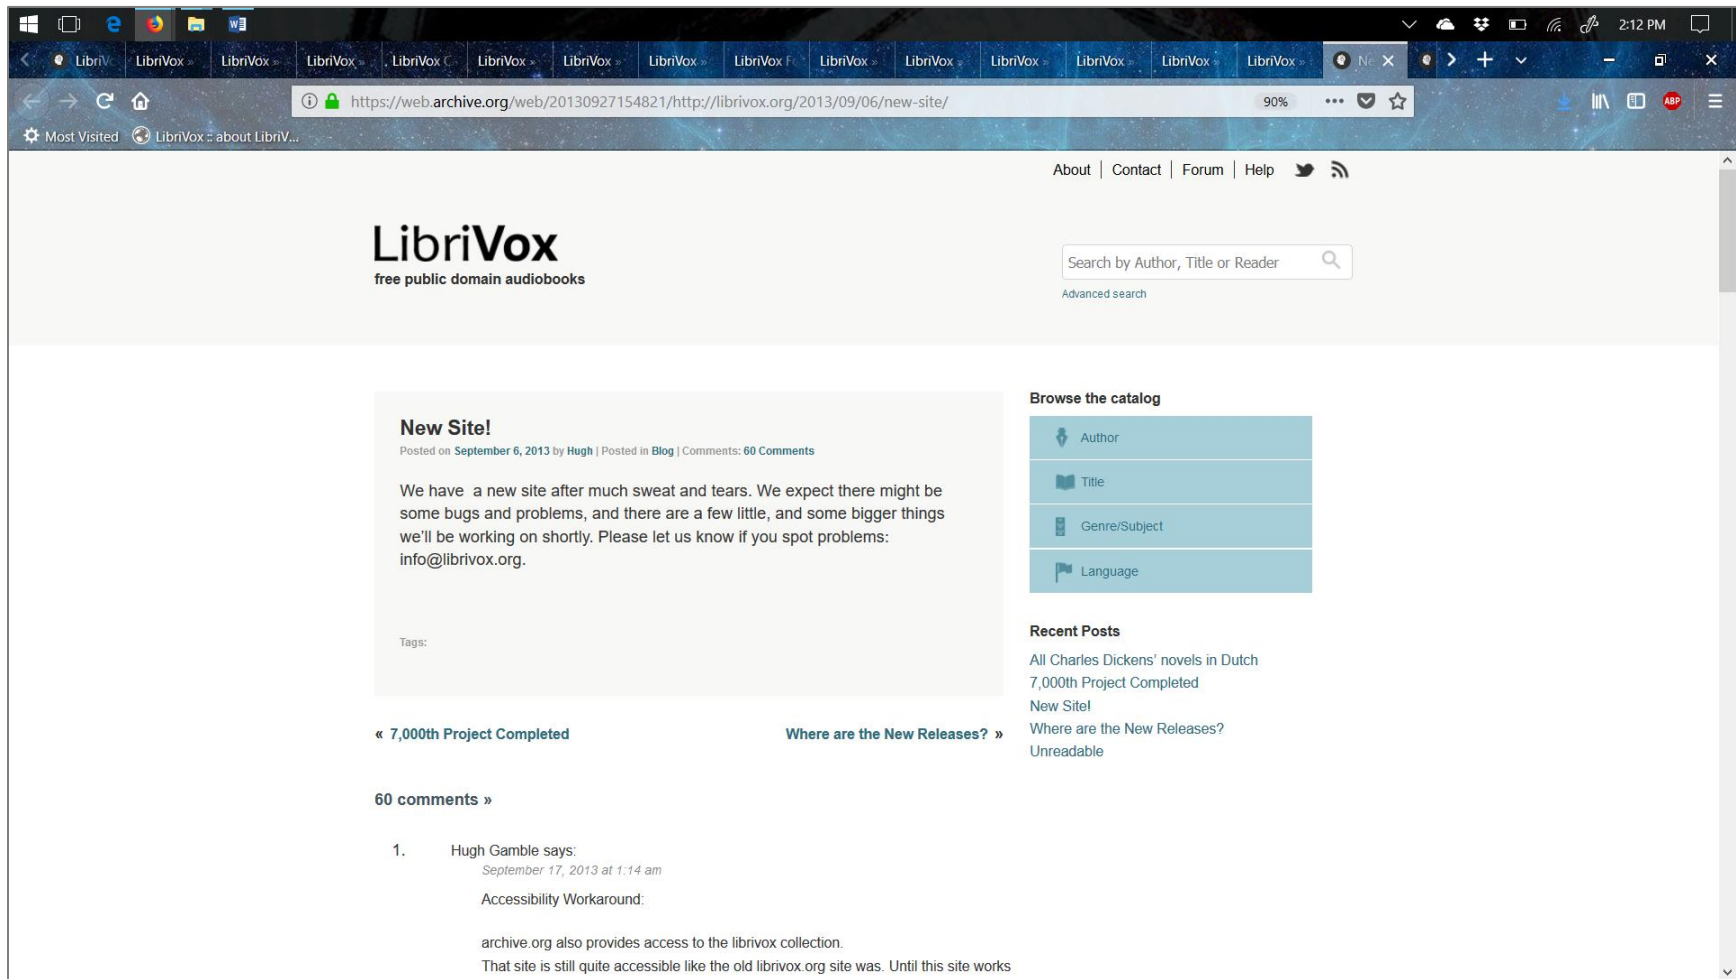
2:12 PM

LibriV LibriVox » LibriVox » LibriVox » LibriVox C LibriVox » LibriVox » LibriVox » LibriVox F LibriVox » LibriVox » LibriVox » LibriVox » LibriVox » LibriVox » Ne

https://web.archive.org/web/20130927154821/http://librivox.org/2013/09/06/new-site/ 90%

Most Visited LibriVox :: about LibriV...

About | Contact | Forum | Help

LibriVox
free public domain audiobooks

Search by Author, Title or Reader
Advanced search

New Site!
Posted on September 6, 2013 by Hugh | Posted in Blog | Comments: 60 Comments

We have a new site after much sweat and tears. We expect there might be some bugs and problems, and there are a few little, and some bigger things we'll be working on shortly. Please let us know if you spot problems: info@librivox.org.

Tags:

« 7,000th Project Completed

Where are the New Releases? »

60 comments »

1. Hugh Gamble says:
September 17, 2013 at 1:14 am
Accessibility Workaround:

archive.org also provides access to the librivox collection.
That site is still quite accessible like the old librivox.org site was. Until this site works

Browse the catalog
Author
Title
Genre/Subject
Language

Recent Posts
All Charles Dickens' novels in Dutch
7,000th Project Completed
New Site!
Where are the New Releases?
Unreadable